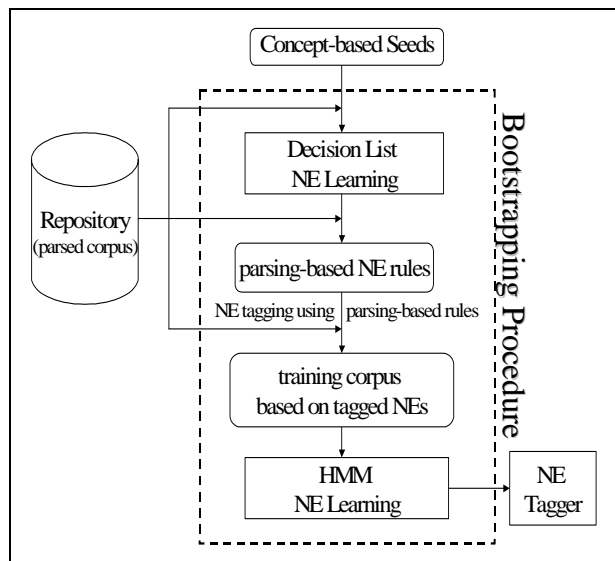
Concept-based Seeds

Bootstrapping Procedure

Decision List NE Learning

Repository (parsed corpus)

parsing-based NE rules

NE tagging using parsing-based rules

training corpus based on tagged NEs

HMM NE Learning

NE Tagger